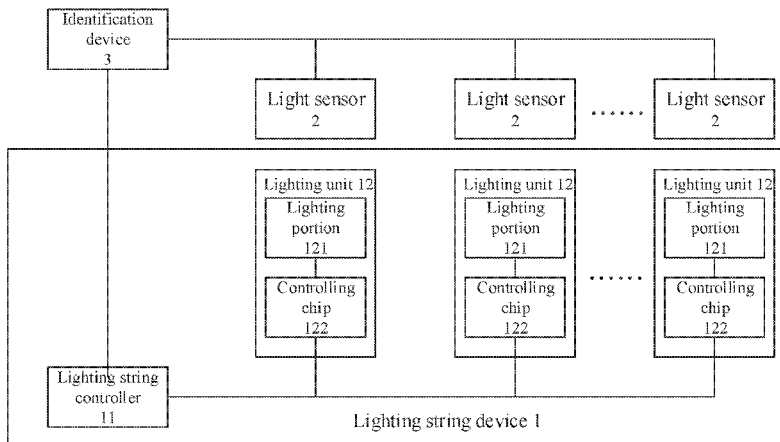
Identification device 3

Light sensor 2

Light sensor 2

......

Light sensor 2

Lighting unit 12

Lighting portion 121

Controlling chip 122

Lighting unit 12

Lighting portion 121

Controlling chip 122

......

Lighting unit 12

Lighting portion 121

Controlling chip 122

Lighting string controller 11

Lighting string device 1